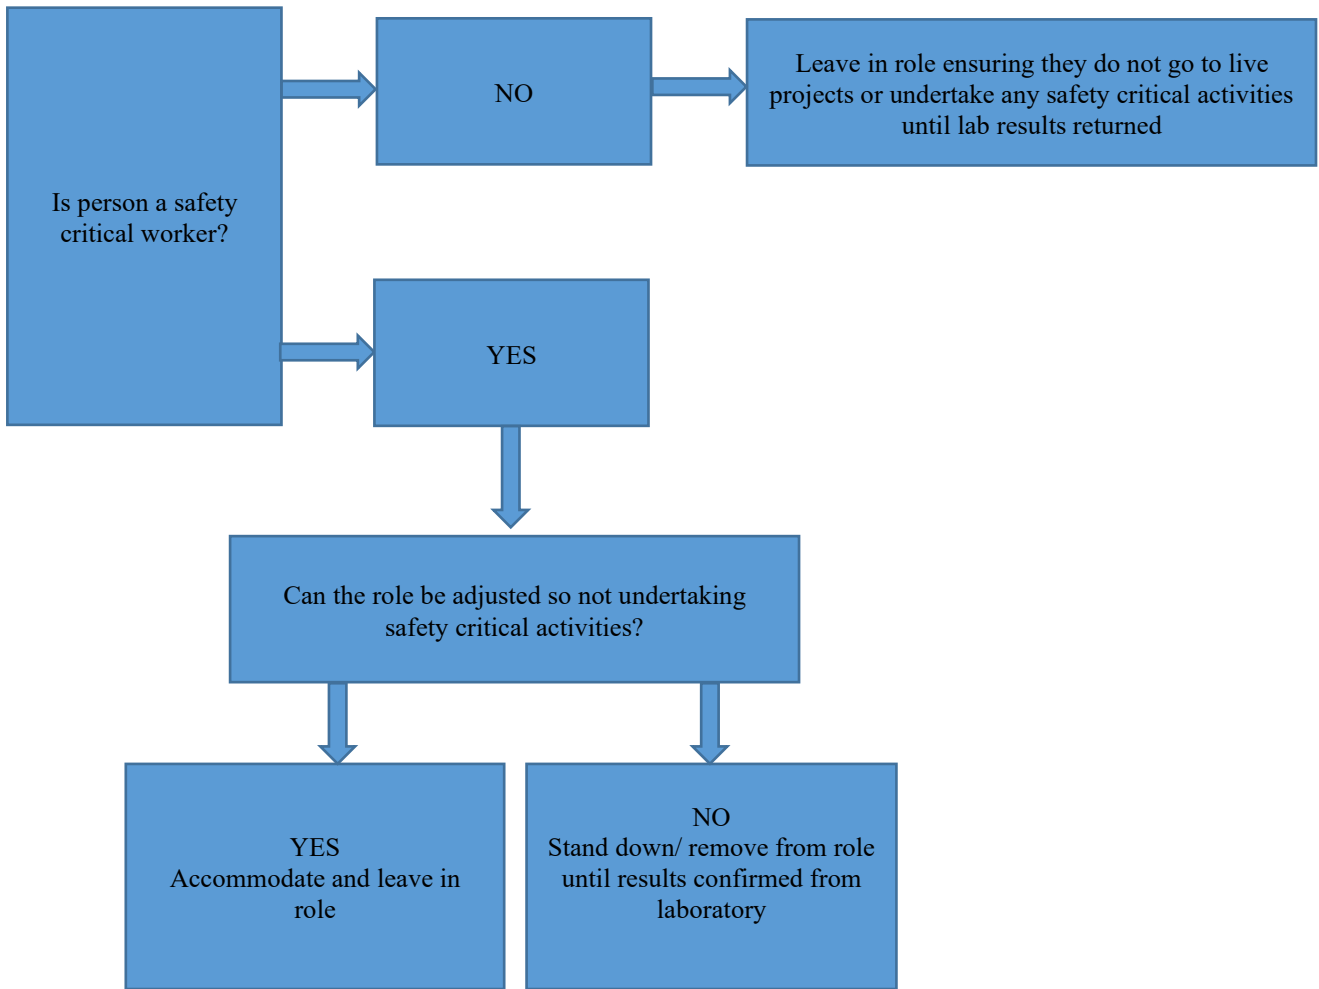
Is person a safety critical worker?

NO

Leave in role ensuring they do not go to live projects or undertake any safety critical activities until lab results returned

YES

Can the role be adjusted so not undertaking safety critical activities?

YES
Accommodate and leave in role

NO
Stand down/ remove from role until results confirmed from laboratory